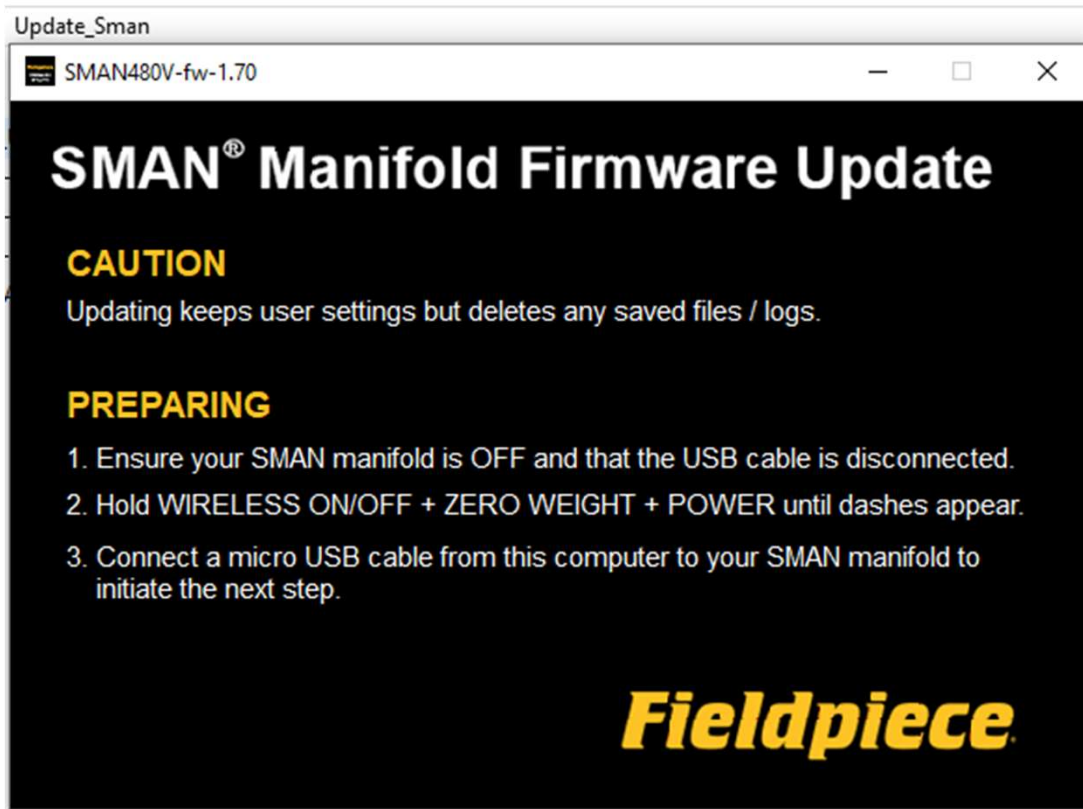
Update_Sman

SMAN480V-fw-1.70

SMAN® Manifold Firmware Update

CAUTION

Updating keeps user settings but deletes any saved files / logs.

PREPARING

1. Ensure your SMAN manifold is OFF and that the USB cable is disconnected.

2. Hold WIRELESS ON/OFF + ZERO WEIGHT + POWER until dashes appear.

3. Connect a micro USB cable from this computer to your SMAN manifold to initiate the next step.

Fieldpiece.